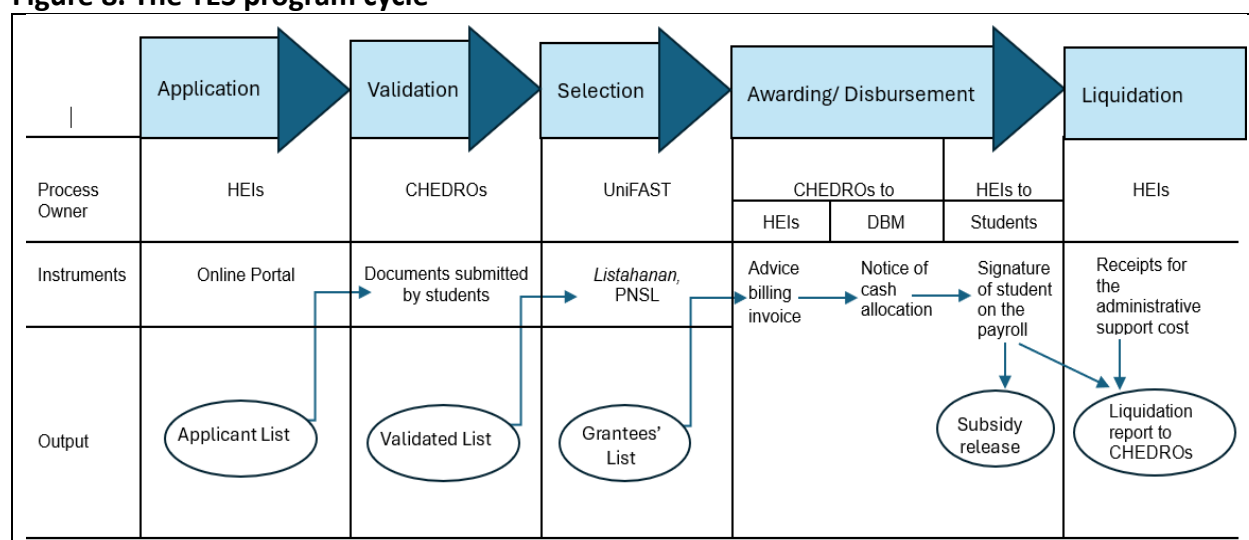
Figure 8. The TES program cycle

| | Application | Validation | Selection | Awarding/ Disbursement | | | Liquidation |
|---|---|---|---|---|---|---|---|
| Process Owner | HEIs | CHEDROs | UniFAST | CHEDROs to HEIs | CHEDROs to DBM | HEIs to Students | HEIs |
| Instruments | Online Portal | Documents submitted by students | *Listahanan,* PNSL | Advice billing invoice | Notice of cash allocation | Signature of student on the payroll | Receipts for the administrative support cost |
| Output | Applicant List | Validated List | Grantees' List | | | Subsidy release | Liquidation report to CHEDROs |